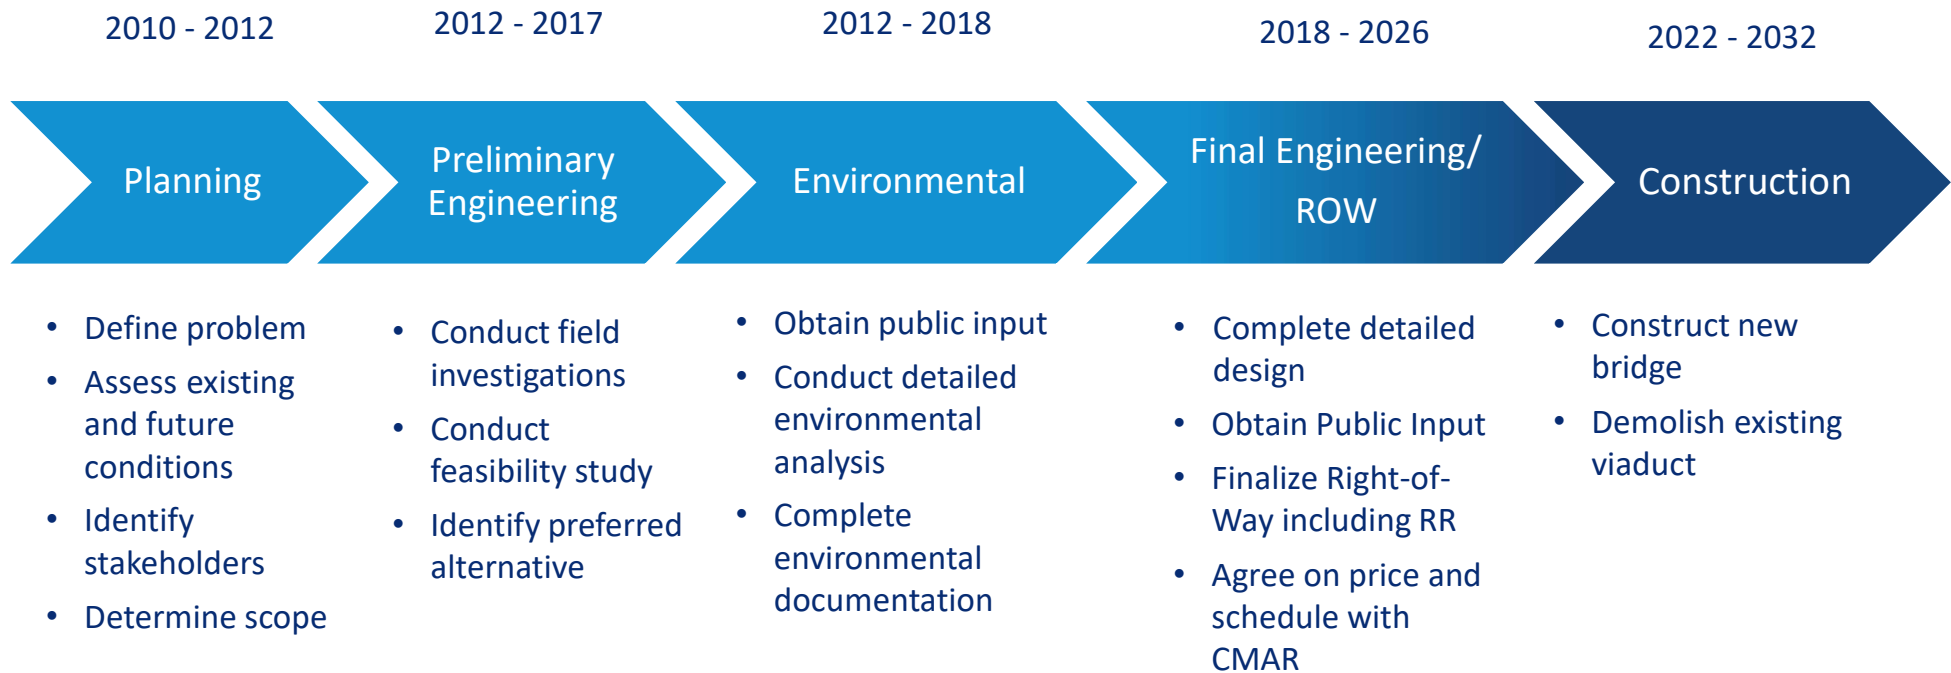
2010 - 2012

Planning

• Define problem
• Assess existing and future conditions
• Identify stakeholders
• Determine scope

2012 - 2017

Preliminary Engineering

• Conduct field investigations
• Conduct feasibility study
• Identify preferred alternative

2012 - 2018

Environmental

• Obtain public input
• Conduct detailed environmental analysis
• Complete environmental documentation

2018 - 2026

Final Engineering/ ROW

• Complete detailed design
• Obtain Public Input
• Finalize Right-of-Way including RR
• Agree on price and schedule with CMAR

2022 - 2032

Construction

• Construct new bridge
• Demolish existing viaduct